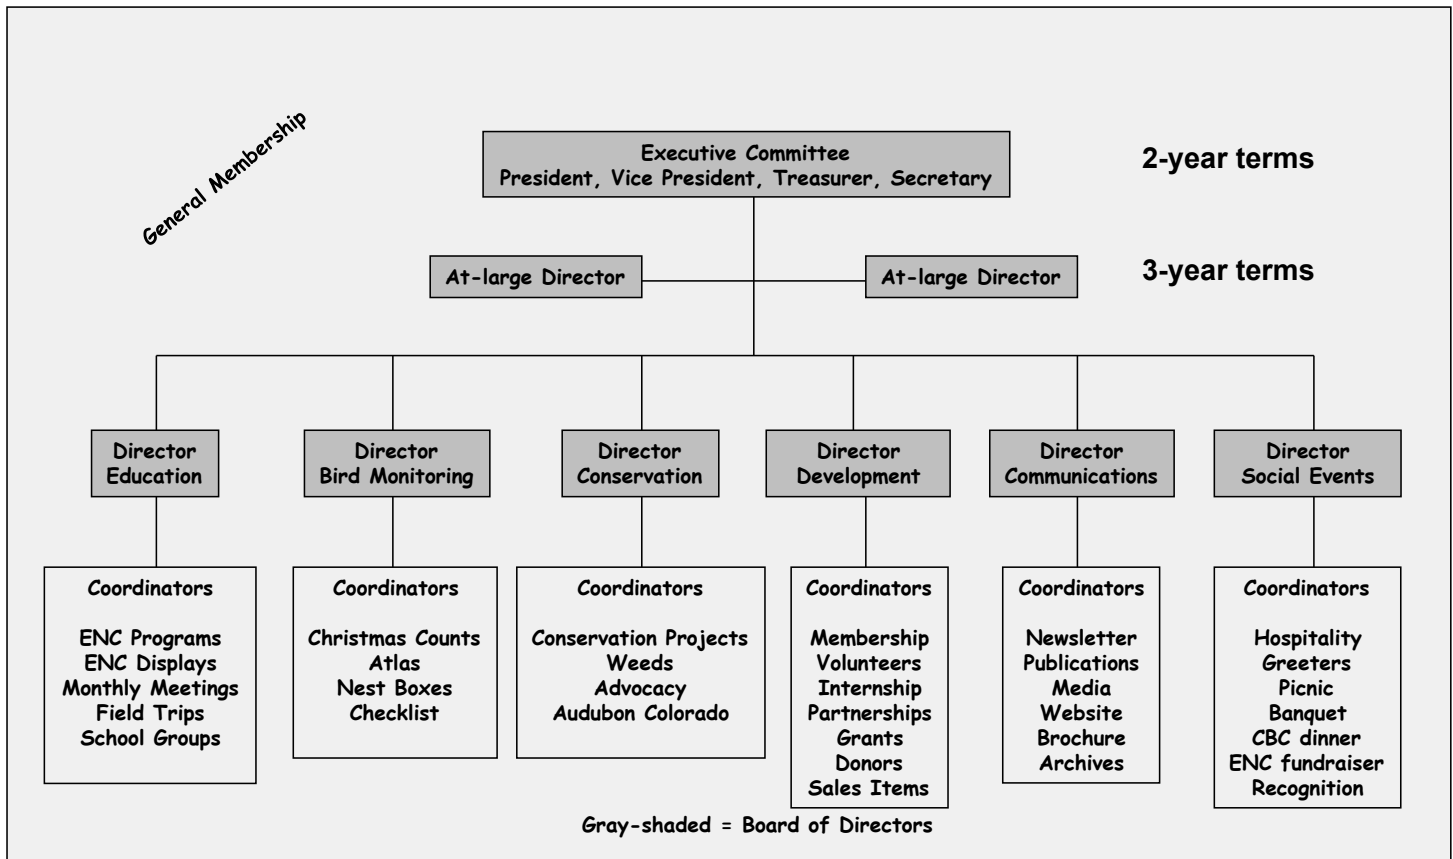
General Membership

Executive Committee
President, Vice President, Treasurer, Secretary

2-year terms

At-large Director

At-large Director

3-year terms

Director
Education

Director
Bird Monitoring

Director
Conservation

Director
Development

Director
Communications

Director
Social Events

Coordinators

ENC Programs
ENC Displays
Monthly Meetings
Field Trips
School Groups

Coordinators

Christmas Counts
Atlas
Nest Boxes
Checklist

Coordinators

Conservation Projects
Weeds
Advocacy
Audubon Colorado

Coordinators

Membership
Volunteers
Internship
Partnerships
Grants
Donors
Sales Items

Coordinators

Newsletter
Publications
Media
Website
Brochure
Archives

Coordinators

Hospitality
Greeters
Picnic
Banquet
CBC dinner
ENC fundraiser
Recognition

Gray-shaded = Board of Directors